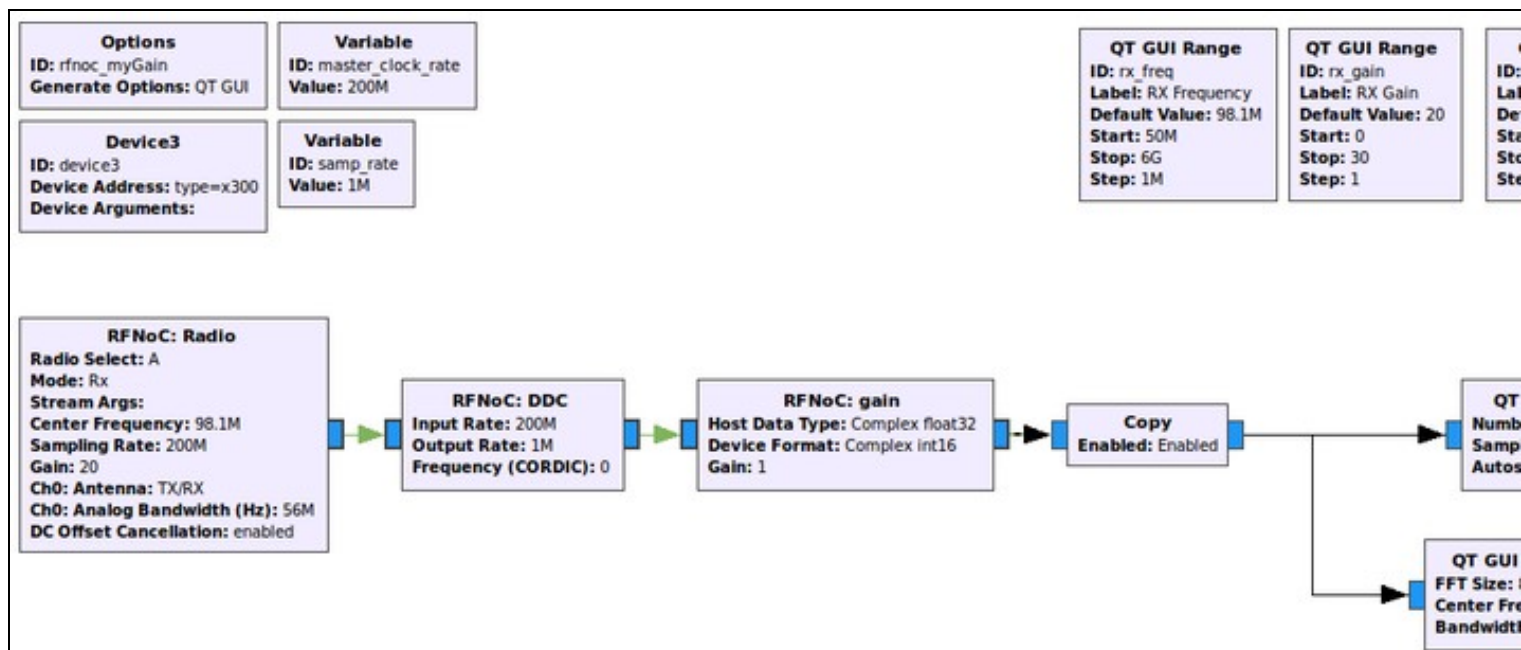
**Options**
**ID:** rfnoc_myGain
**Generate Options:** QT GUI

**Variable**
**ID:** master_clock_rate
**Value:** 200M

**Device3**
**ID:** device3
**Device Address:** type=x300
**Device Arguments:**

**Variable**
**ID:** samp_rate
**Value:** 1M

**QT GUI Range**
**ID:** rx_freq
**Label:** RX Frequency
**Default Value:** 98.1M
**Start:** 50M
**Stop:** 6G
**Step:** 1M

**QT GUI Range**
**ID:** rx_gain
**Label:** RX Gain
**Default Value:** 20
**Start:** 0
**Stop:** 30
**Step:** 1

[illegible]
**ID:** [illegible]
**Lal**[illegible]
**Def**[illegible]
**Sta**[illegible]
**Sto**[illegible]
**Ste**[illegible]

**RFNoC: Radio**
**Radio Select:** A
**Mode:** Rx
**Stream Args:**
**Center Frequency:** 98.1M
**Sampling Rate:** 200M
**Gain:** 20
**Ch0: Antenna:** TX/RX
**Ch0: Analog Bandwidth (Hz):** 56M
**DC Offset Cancellation:** enabled

**RFNoC: DDC**
**Input Rate:** 200M
**Output Rate:** 1M
**Frequency (CORDIC):** 0

**RFNoC: gain**
**Host Data Type:** Complex float32
**Device Format:** Complex int16
**Gain:** 1

**Copy**
**Enabled:** Enabled

**QT** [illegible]
**Numb**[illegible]
**Samp**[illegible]
**Autos**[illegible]

**QT GUI** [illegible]
**FFT Size:** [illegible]
**Center Fre**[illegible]
**Bandwidt**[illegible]